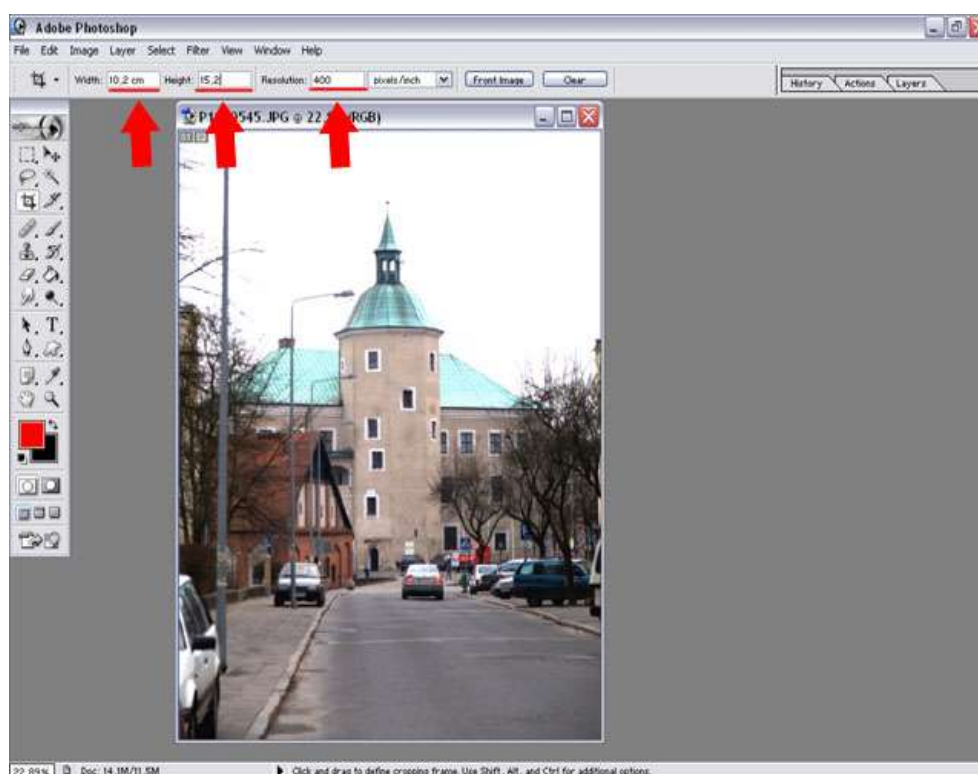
Adobe Photoshop

File Edit Image Layer Select Filter View Window Help

Width: 10,2 cm Height: 15,2 Resolution: 400 pixels/inch Front Image Clear

History Actions Layers

P1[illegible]545.JPG @ 22.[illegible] (RGB)

22,89% Doc: 14,1M/11,5M

Click and drag to define cropping frame. Use Shift, Alt, and Ctrl for additional options.